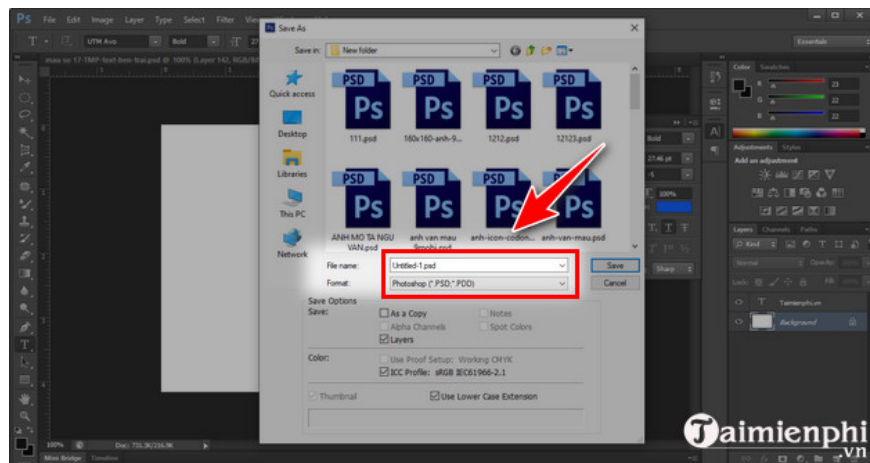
Ps File Edit Image Layer Type Select Filter

UTM Avo Bold

mau so 17-TMP-text-ben trai.psd @ 100% (Layer 142, RGB/8#)

Save As

Save in: New folder

Quick access

Desktop

Libraries

This PC

Network

PSD Ps 111.psd

PSD Ps 160x160-anh-9...

PSD Ps 1212.psd

PSD Ps 12123.psd

PSD Ps ANH MO TA NGU VAN.psd

PSD Ps anh van mau 9moihi.psd

PSD Ps anh-icon-codon...

PSD Ps anh-van-mau.psd

File name: Untitled-1.psd

Format: Photoshop (*.PSD;*.PDD)

Save

Cancel

Save Options

Save:

As a Copy

Notes

Alpha Channels

Spot Colors

Layers

Color:

Use Proof Setup: Working CMYK

ICC Profile: sRGB IEC61966-2.1

Thumbnail

Use Lower Case Extension

Essentials

Color Swatches

R 23

G 22

B 22

Adjustments Styles

Add an adjustment

Layers Channels Paths

Kind

Normal

Opacity

Lock

Fill

Taimienphi.vn

Background

Bold

27.46 pt

100%

Sharp

100%

Doc: 731.3K/216.9K

Mini Bridge Timeline

Taimienphi.vn